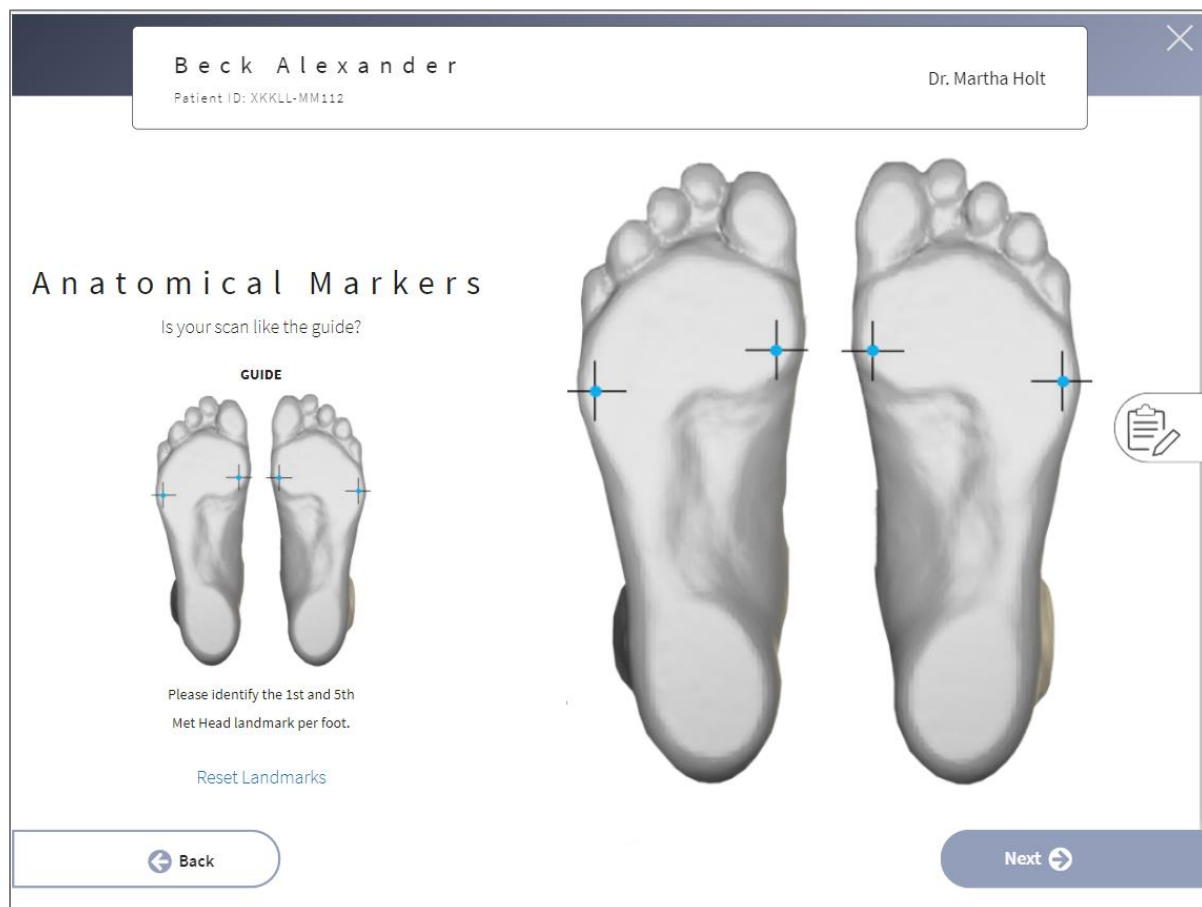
Beck Alexander
Patient ID: XKKLL-MM112

Dr. Martha Holt

Anatomical Markers

Is your scan like the guide?

GUIDE

Please identify the 1st and 5th Met Head landmark per foot.

Reset Landmarks

Back

Next